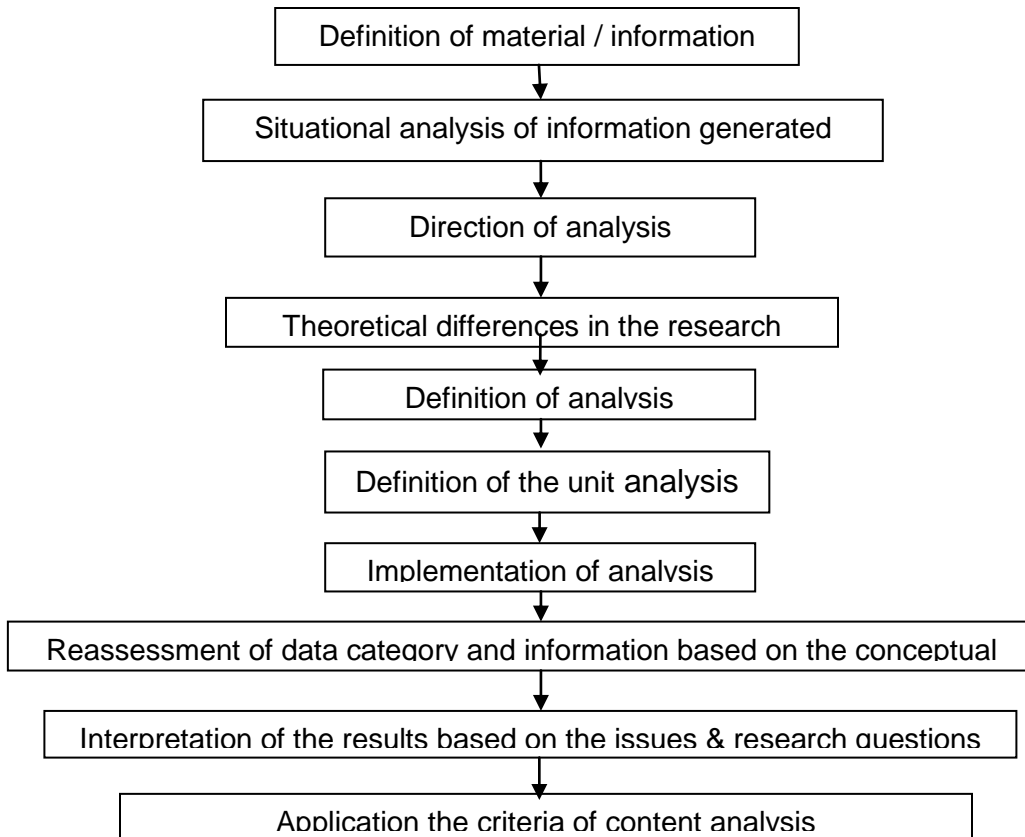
Definition of material / information

Situational analysis of information generated

Direction of analysis

Theoretical differences in the research

Definition of analysis

Definition of the unit analysis

Implementation of analysis

Reassessment of data category and information based on the conceptual

Interpretation of the results based on the issues & research questions

Application the criteria of content analysis